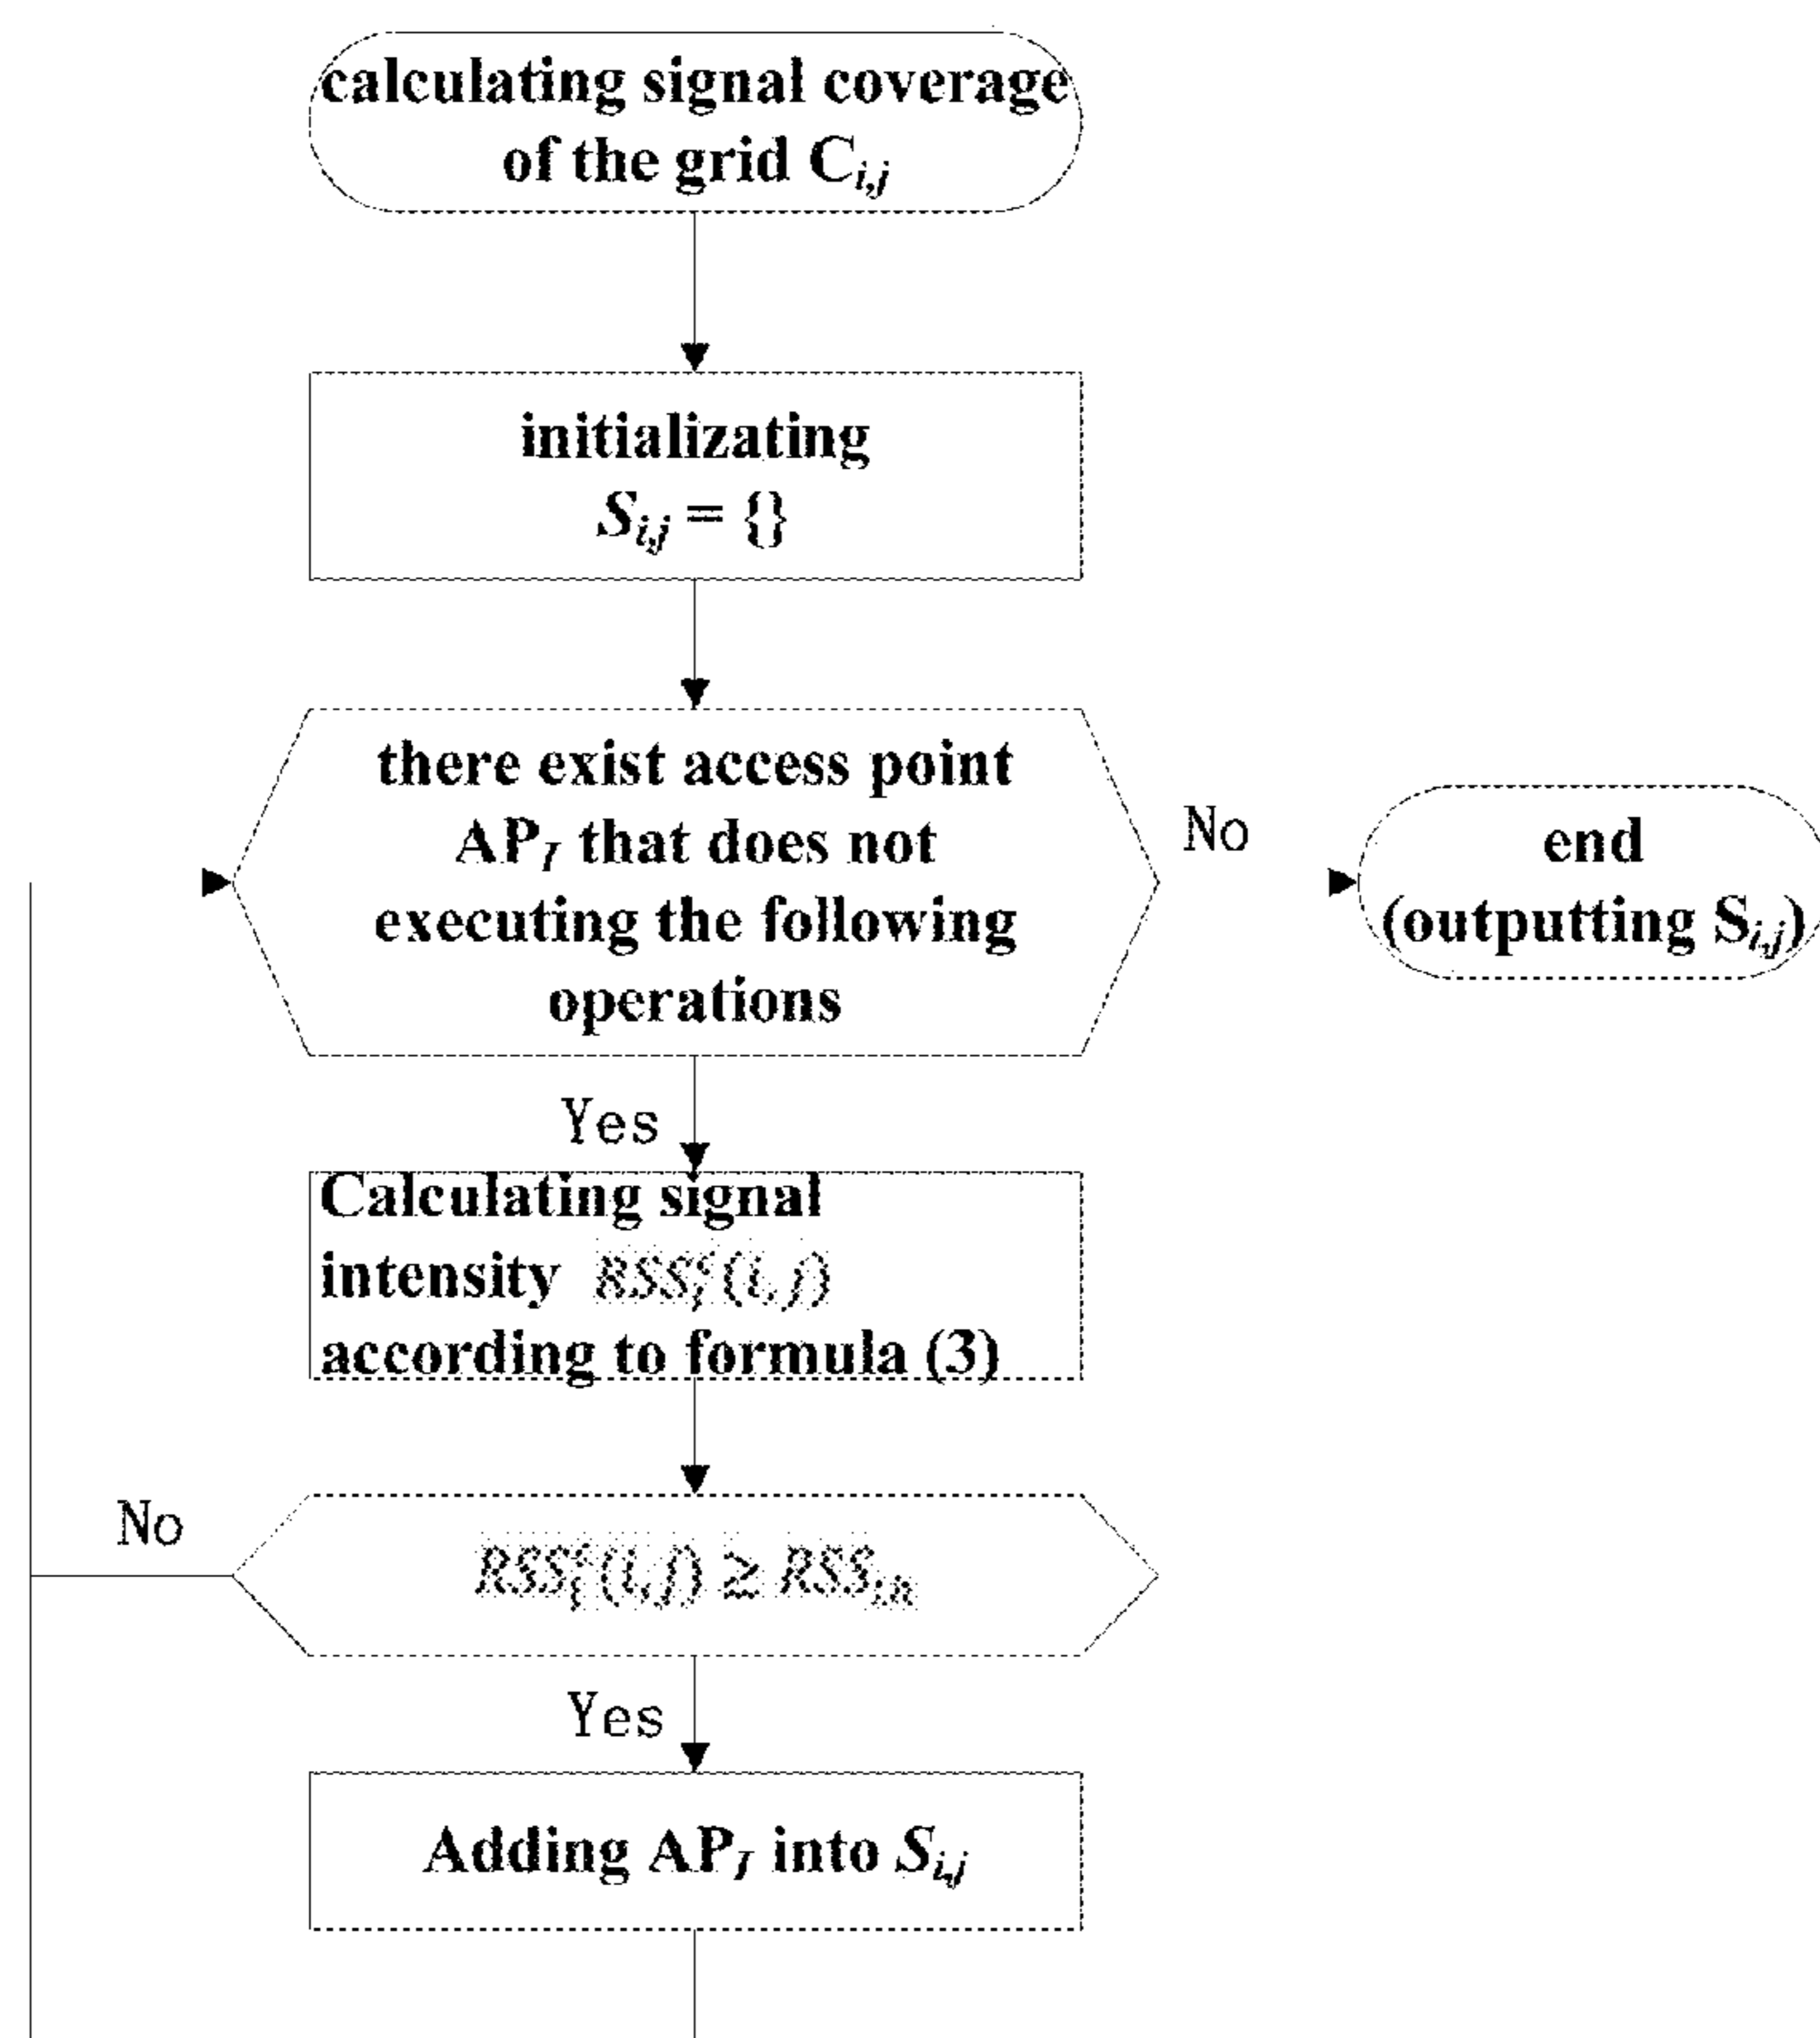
calculating signal coverage of the grid $C_{i,j}$

initializating $S_{i,j} = \{\}$

there exist access point $AP_I$ that does not executing the following operations

No

end (outputting $S_{i,j}$)

Yes

Calculating signal intensity $RSS_I^c(i,j)$ according to formula (3)

No

$RSS_I^c(i,j) \geq RSS_{th}$

Yes

Adding $AP_I$ into $S_{i,j}$